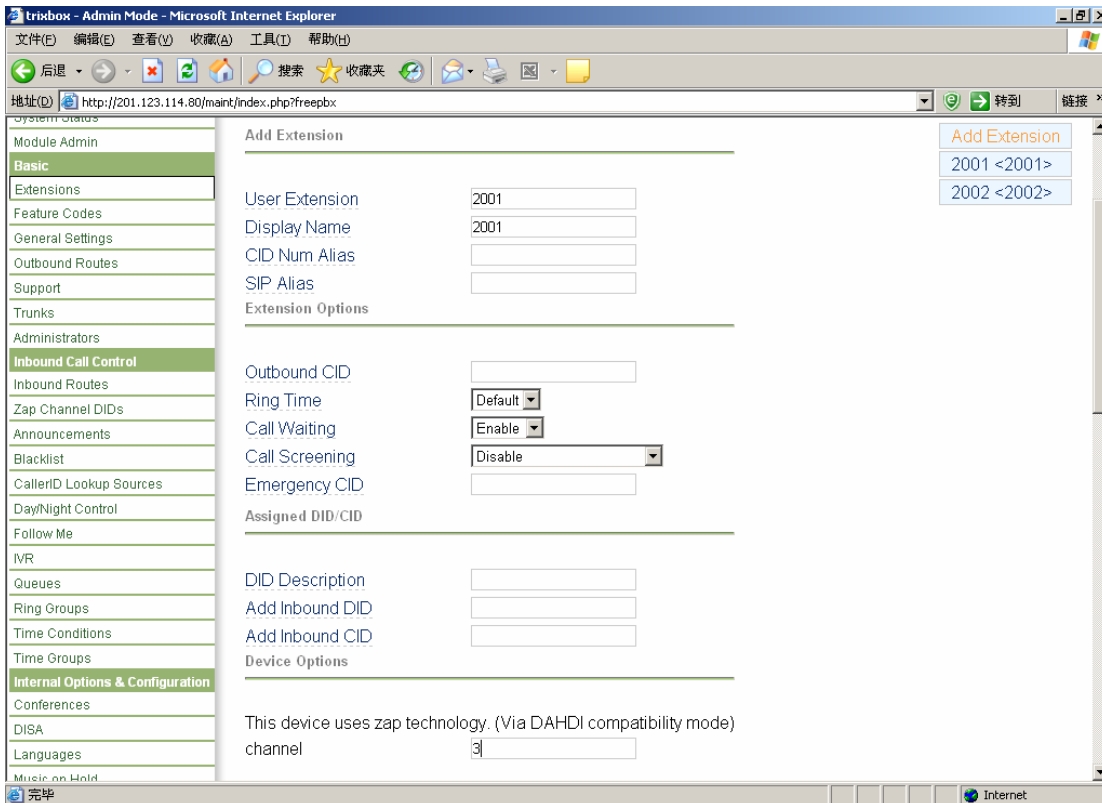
trixbox - Admin Mode - Microsoft Internet Explorer

文件(F) 编辑(E) 查看(V) 收藏(A) 工具(T) 帮助(H)

后退 搜索 收藏夹

地址(D) http://201.123.114.80/maint/index.php?freepbx 转到 链接

System Status
Module Admin
Basic
Extensions
Feature Codes
General Settings
Outbound Routes
Support
Trunks
Administrators
Inbound Call Control
Inbound Routes
Zap Channel DIDs
Announcements
Blacklist
CallerID Lookup Sources
Day/Night Control
Follow Me
IVR
Queues
Ring Groups
Time Conditions
Time Groups
Internal Options & Configuration
Conferences
DISA
Languages
Music on Hold

Add Extension

User Extension 2001
Display Name 2001
CID Num Alias
SIP Alias

Extension Options

Outbound CID
Ring Time Default
Call Waiting Enable
Call Screening Disable
Emergency CID

Assigned DID/CID

DID Description
Add Inbound DID
Add Inbound CID

Device Options

This device uses zap technology. (Via DAHDI compatibility mode)
channel 3

Add Extension
2001 <2001>
2002 <2002>

完毕 Internet